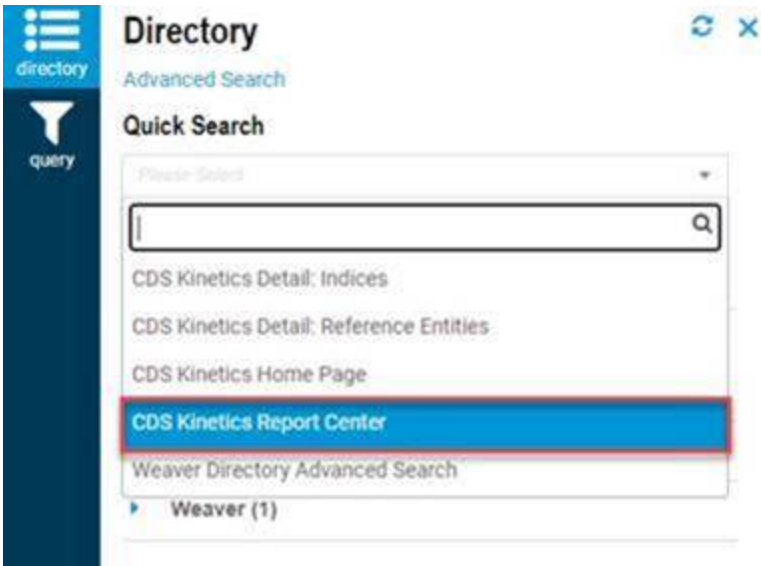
directory

query

Directory

Advanced Search

Quick Search

Please Select

CDS Kinetics Detail: Indices

CDS Kinetics Detail: Reference Entities

CDS Kinetics Home Page

CDS Kinetics Report Center

Weaver Directory Advanced Search

Weaver (1)